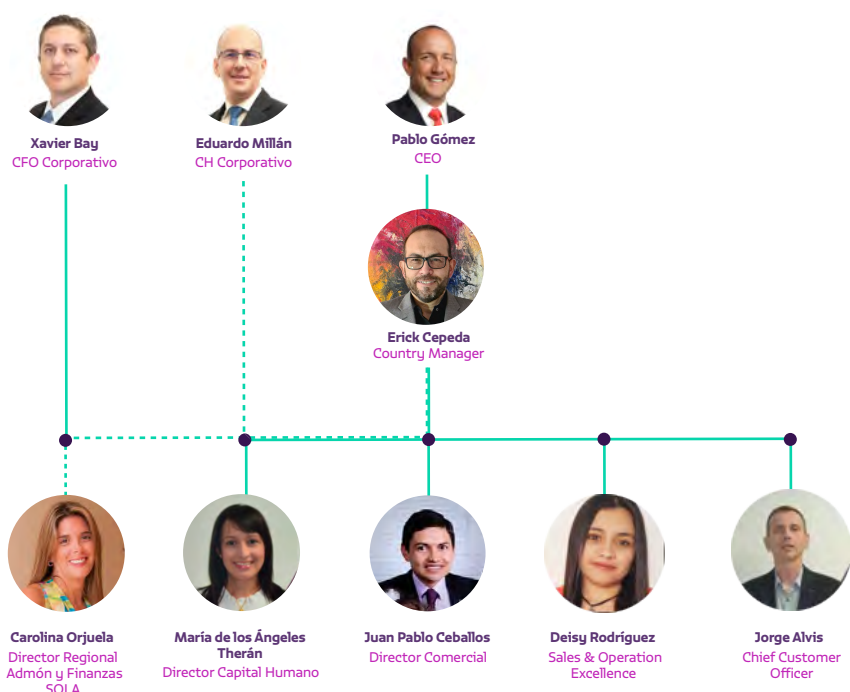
Xavier Bay
CFO Corporativo

Eduardo Millán
CH Corporativo

Pablo Gómez
CEO

Erick Cepeda
Country Manager

Carolina Orjuela
Director Regional Admón y Finanzas SOLA

María de los Ángeles Therán
Director Capital Humano

Juan Pablo Ceballos
Director Comercial

Deisy Rodríguez
Sales & Operation Excellence

Jorge Alvis
Chief Customer Officer